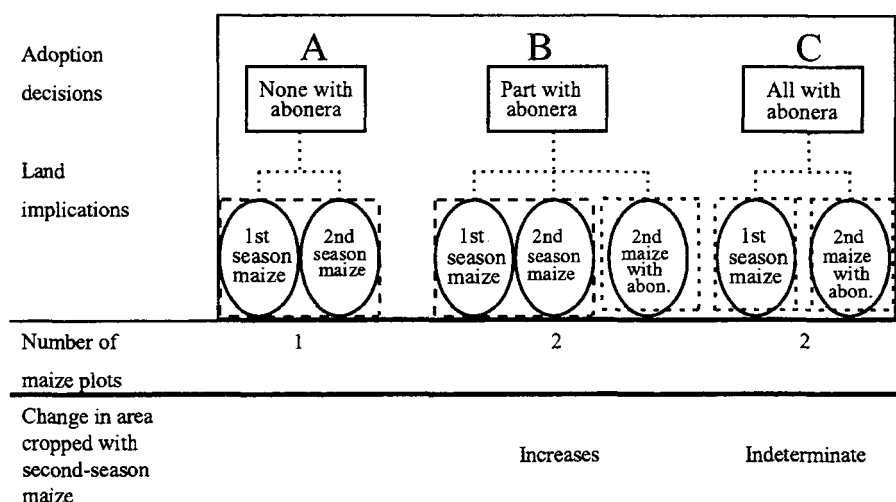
Adoption decisions

Land implications

A

None with abonera

1st season maize

2nd season maize

B

Part with abonera

1st season maize

2nd season maize

2nd maize with abon.

C

All with abonera

1st season maize

2nd maize with abon.

Number of maize plots

1

2

2

Change in area cropped with second-season maize

Increases

Indeterminate